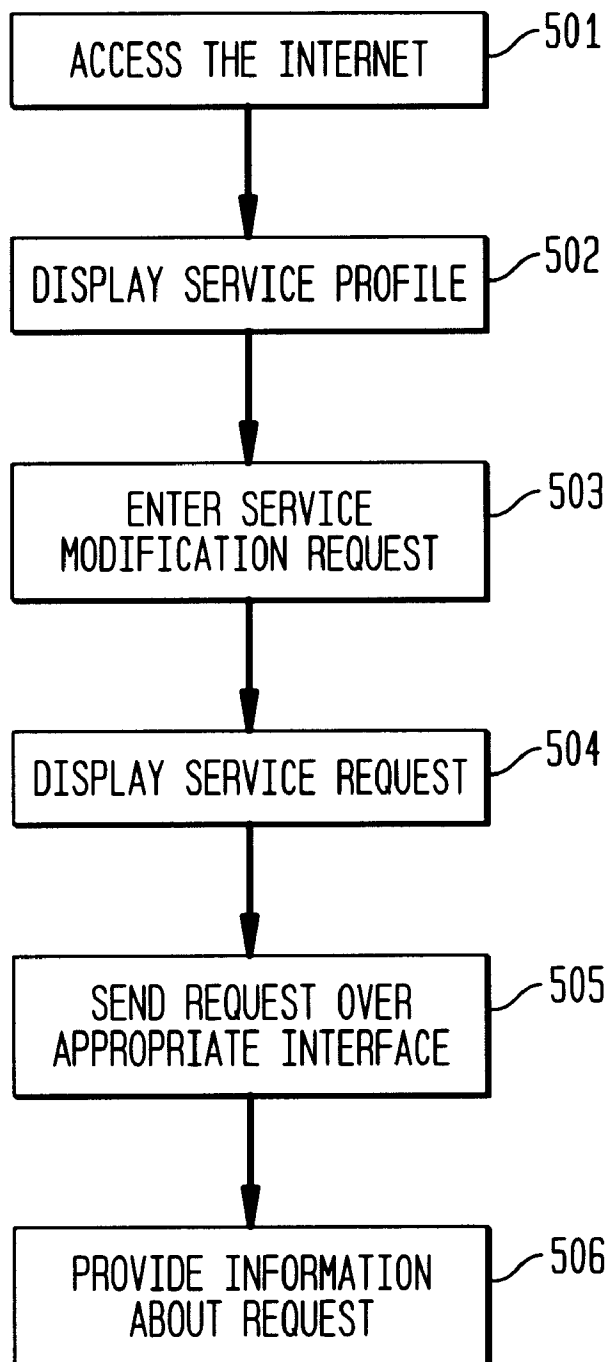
ACCESS THE INTERNET
501

DISPLAY SERVICE PROFILE
502

ENTER SERVICE MODIFICATION REQUEST
503

DISPLAY SERVICE REQUEST
504

SEND REQUEST OVER APPROPRIATE INTERFACE
505

PROVIDE INFORMATION ABOUT REQUEST
506